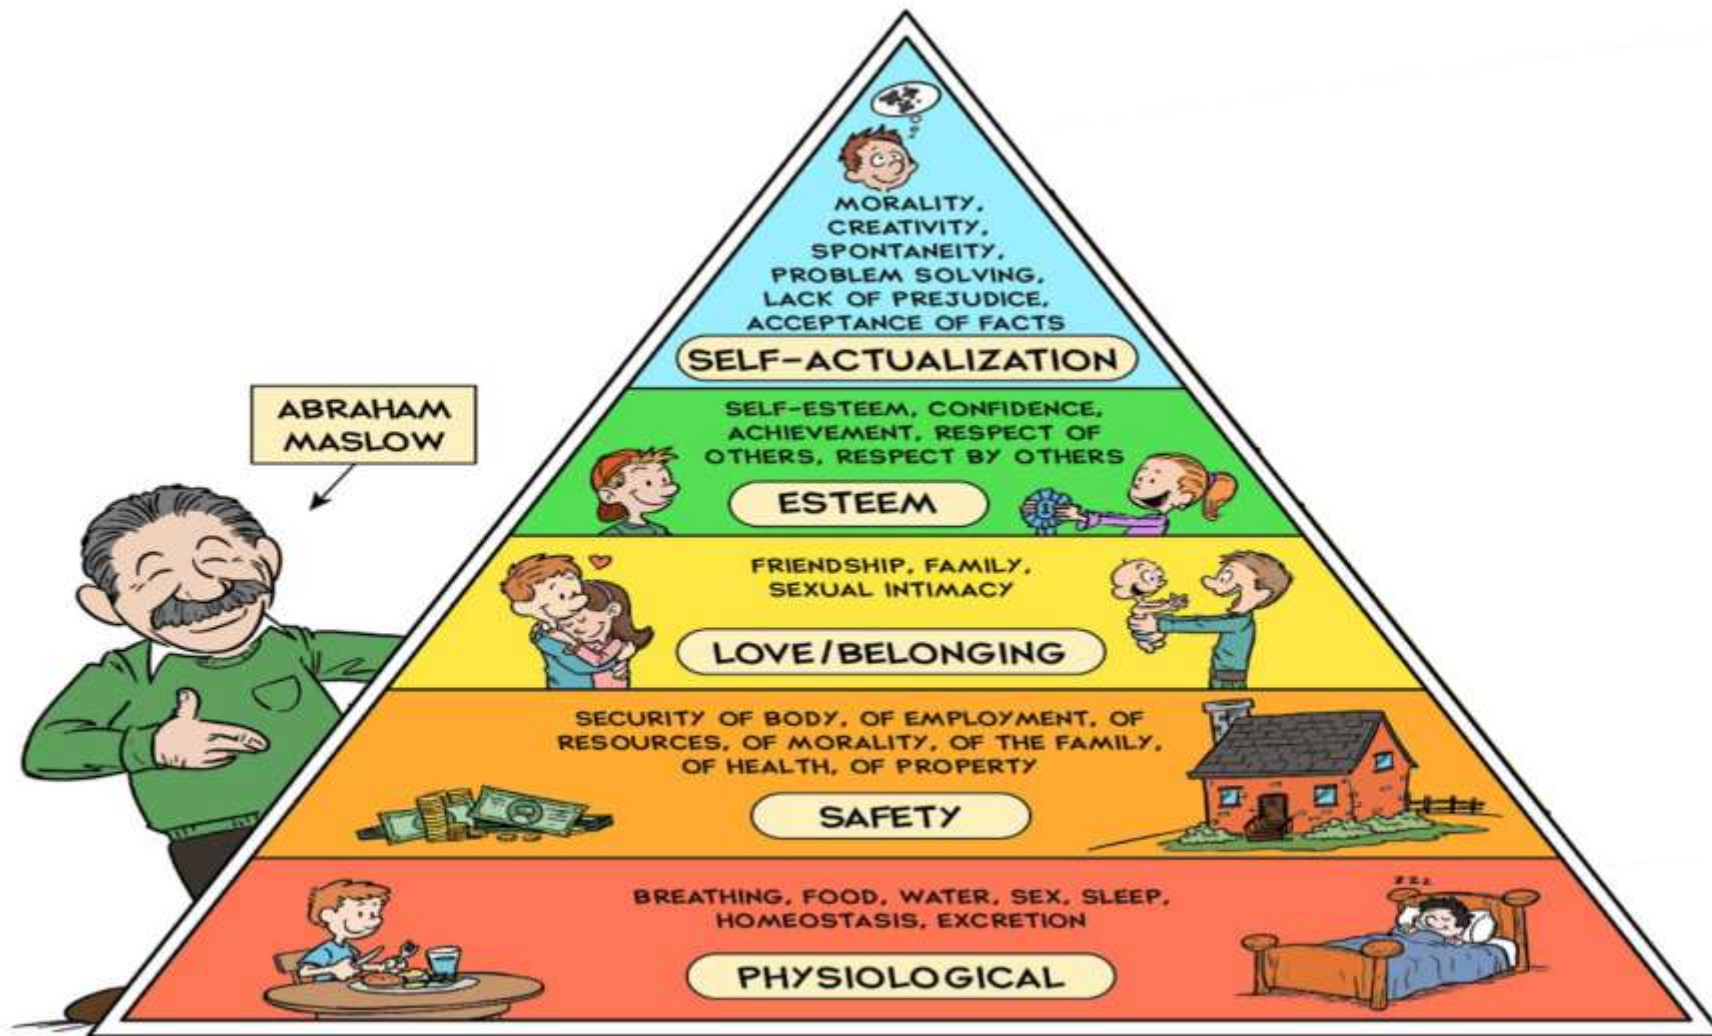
ABRAHAM MASLOW

MORALITY, CREATIVITY, SPONTANEITY, PROBLEM SOLVING, LACK OF PREJUDICE, ACCEPTANCE OF FACTS

SELF-ACTUALIZATION

SELF-ESTEEM, CONFIDENCE, ACHIEVEMENT, RESPECT OF OTHERS, RESPECT BY OTHERS

ESTEEM

FRIENDSHIP, FAMILY, SEXUAL INTIMACY

LOVE/BELONGING

SECURITY OF BODY, OF EMPLOYMENT, OF RESOURCES, OF MORALITY, OF THE FAMILY, OF HEALTH, OF PROPERTY

SAFETY

BREATHING, FOOD, WATER, SEX, SLEEP, HOMEOSTASIS, EXCRETION

PHYSIOLOGICAL